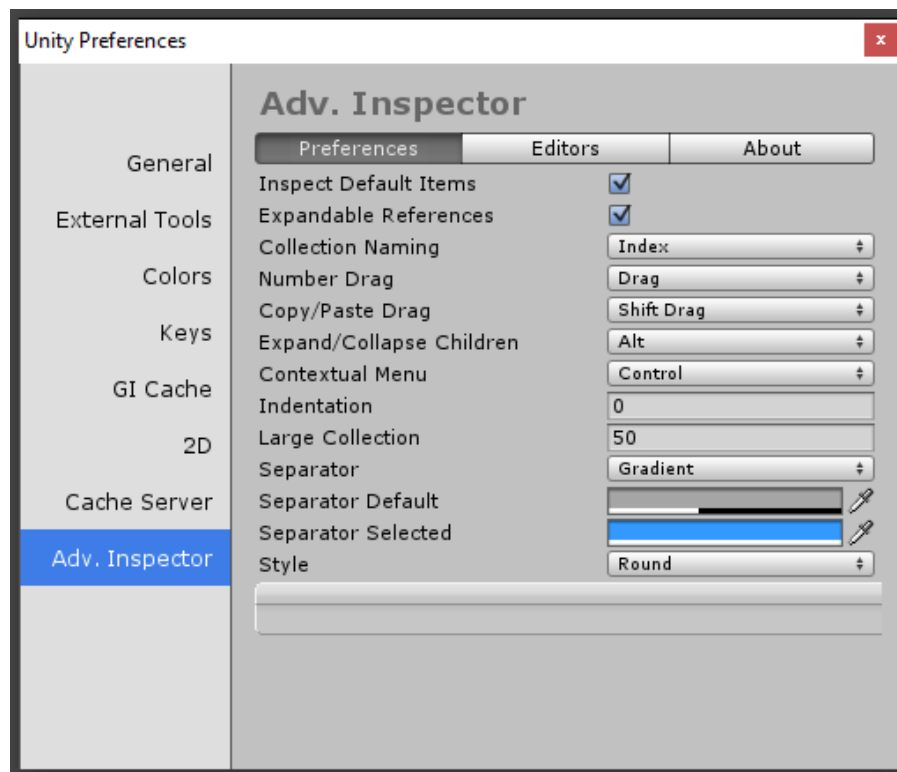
Unity Preferences

x

General

External Tools

Colors

Keys

GI Cache

2D

Cache Server

Adv. Inspector

Adv. Inspector

| Preferences | Editors | About |
|---|---|---|

| | |
|---|---|
| Inspect Default Items | ☑ |
| Expandable References | ☑ |
| Collection Naming | Index |
| Number Drag | Drag |
| Copy/Paste Drag | Shift Drag |
| Expand/Collapse Children | Alt |
| Contextual Menu | Control |
| Indentation | 0 |
| Large Collection | 50 |
| Separator | Gradient |
| Separator Default | |
| Separator Selected | |
| Style | Round |